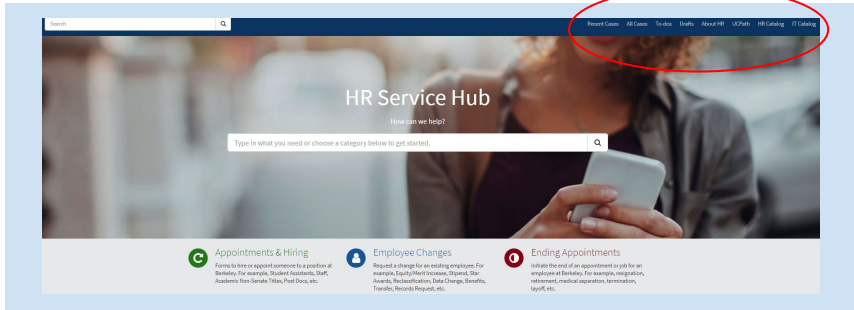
Search

Recent Cases All Cases To-dos Drafts About HR UCPath HR Catalog IT Catalog

HR Service Hub

How can we help?

Type in what you need or choose a category below to get started.

Appointments & Hiring

Forms to hire or appoint someone to a position at Berkeley. For example, Student Assistants, Staff, Academic Non-Senate Titles, Post Docs, etc.

Employee Changes

Request a change for an existing employee. For example, Equity/Merit Increase, Stipend, Star Awards, Reclassification, Data Change, Benefits, Transfer, Records Request, etc.

Ending Appointments

Initiate the end of an appointment or job for an employee at Berkeley. For example, resignation, retirement, medical separation, termination, layoff, etc.